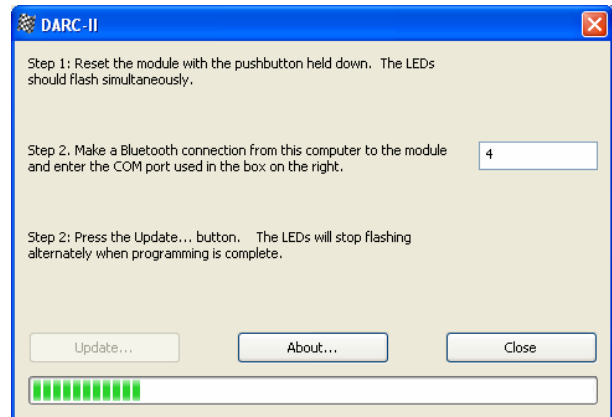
DARC-II

Step 1: Reset the module with the pushbutton held down. The LEDs should flash simultaneously.

Step 2. Make a Bluetooth connection from this computer to the module and enter the COM port used in the box on the right.

4

Step 2: Press the Update... button. The LEDs will stop flashing alternately when programming is complete.

Update...

About...

Close